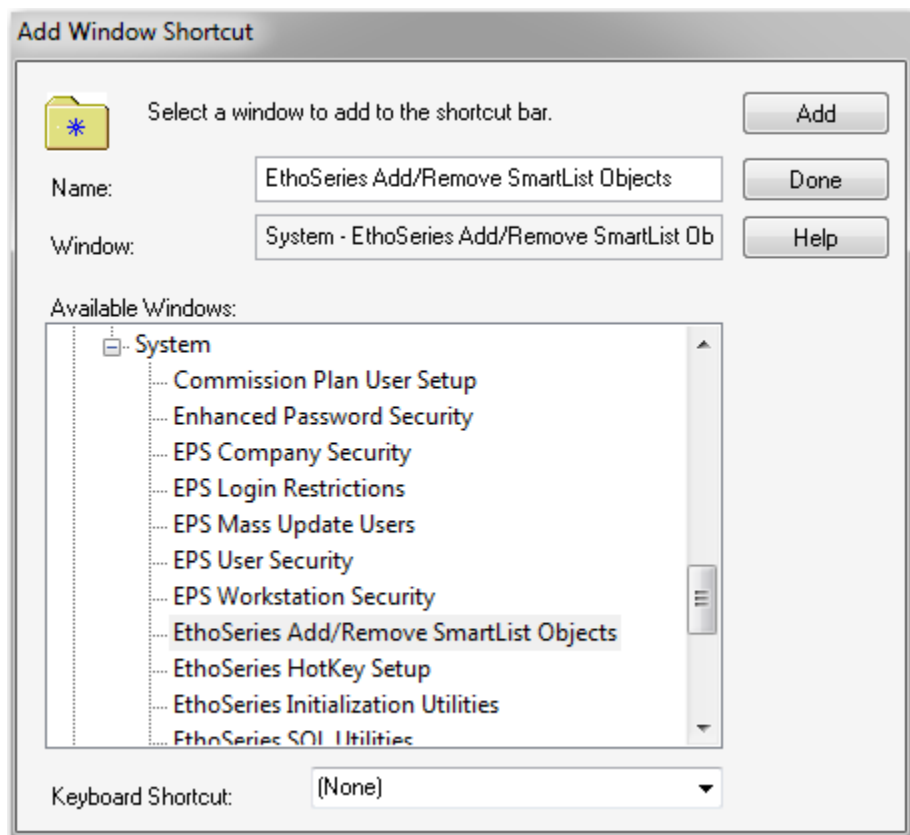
Add Window Shortcut

Select a window to add to the shortcut bar.

Add

Name: EthoSeries Add/Remove SmartList Objects

Done

Window: System - EthoSeries Add/Remove SmartList Ob

Help

Available Windows:

System
Commission Plan User Setup
Enhanced Password Security
EPS Company Security
EPS Login Restrictions
EPS Mass Update Users
EPS User Security
EPS Workstation Security
EthoSeries Add/Remove SmartList Objects
EthoSeries HotKey Setup
EthoSeries Initialization Utilities
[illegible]

Keyboard Shortcut: (None)